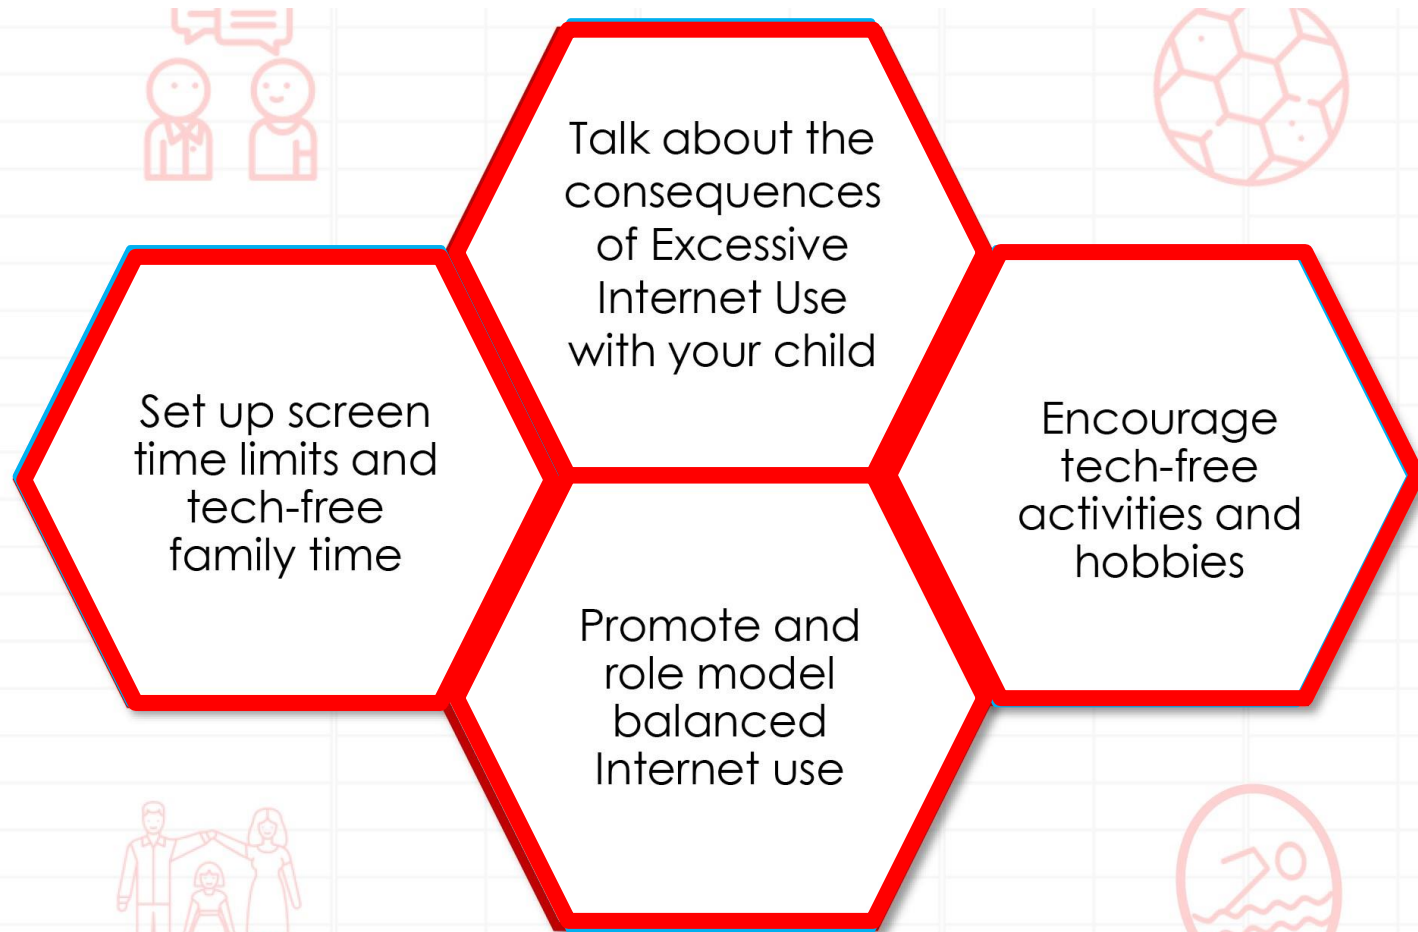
Talk about the consequences of Excessive Internet Use with your child

Set up screen time limits and tech-free family time

Encourage tech-free activities and hobbies

Promote and role model balanced Internet use